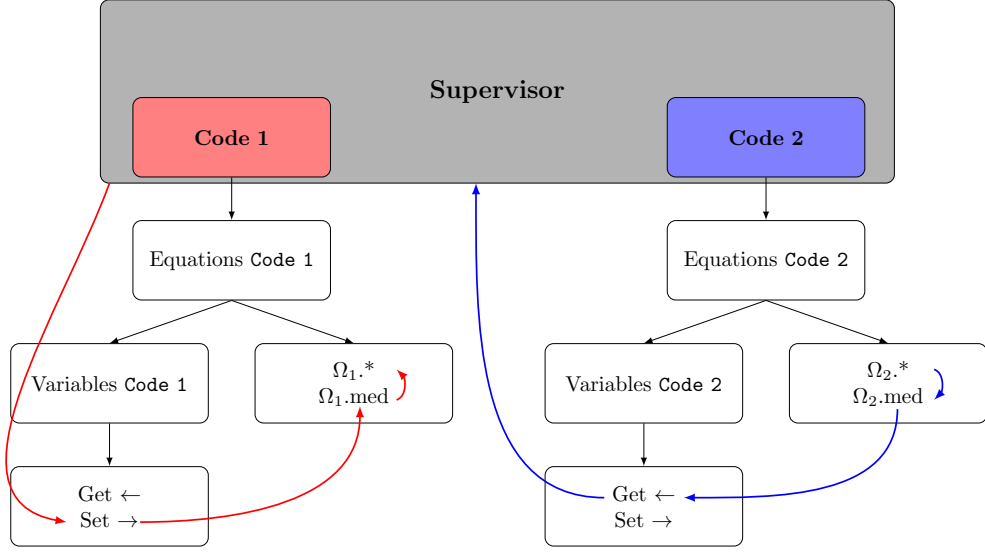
Supervisor

Code 1

Code 2

Equations Code 1

Equations Code 2

Variables Code 1

$\Omega_1.*$
$\Omega_1.\text{med}$

Variables Code 2

$\Omega_2.*$
$\Omega_2.\text{med}$

Get $\leftarrow$
Set $\rightarrow$

Get $\leftarrow$
Set $\rightarrow$